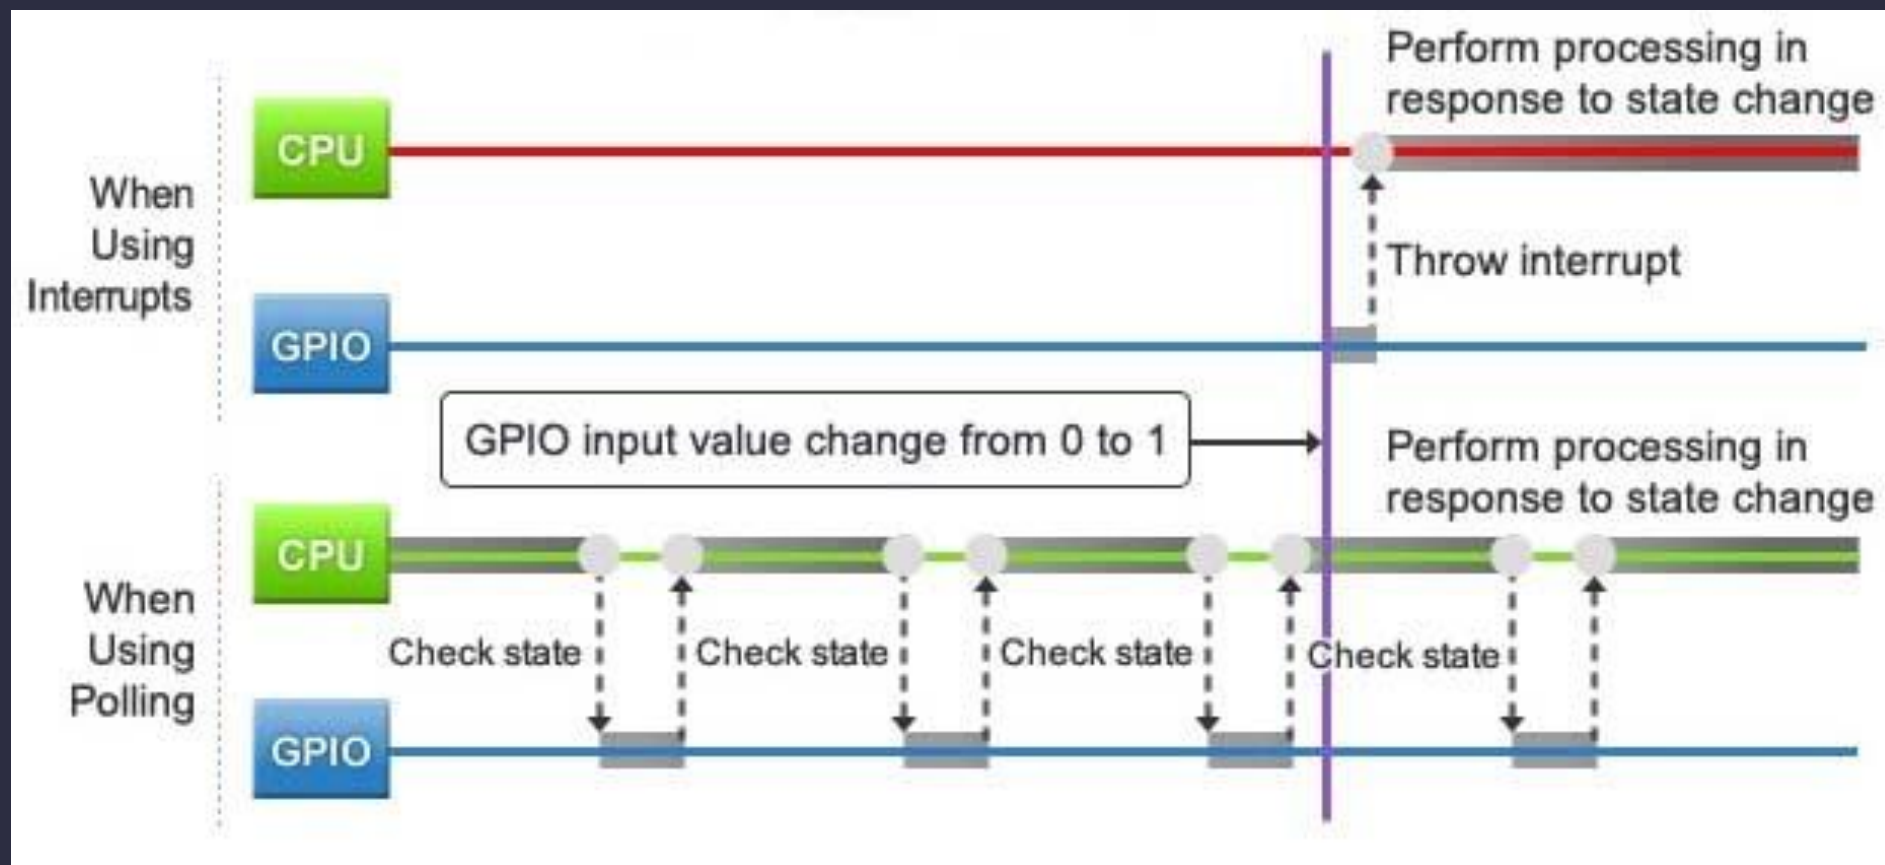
When Using Interrupts

CPU

Perform processing in response to state change

Throw interrupt

GPIO

GPIO input value change from 0 to 1

Perform processing in response to state change

When Using Polling

CPU

Check state

Check state

Check state

Check state

GPIO